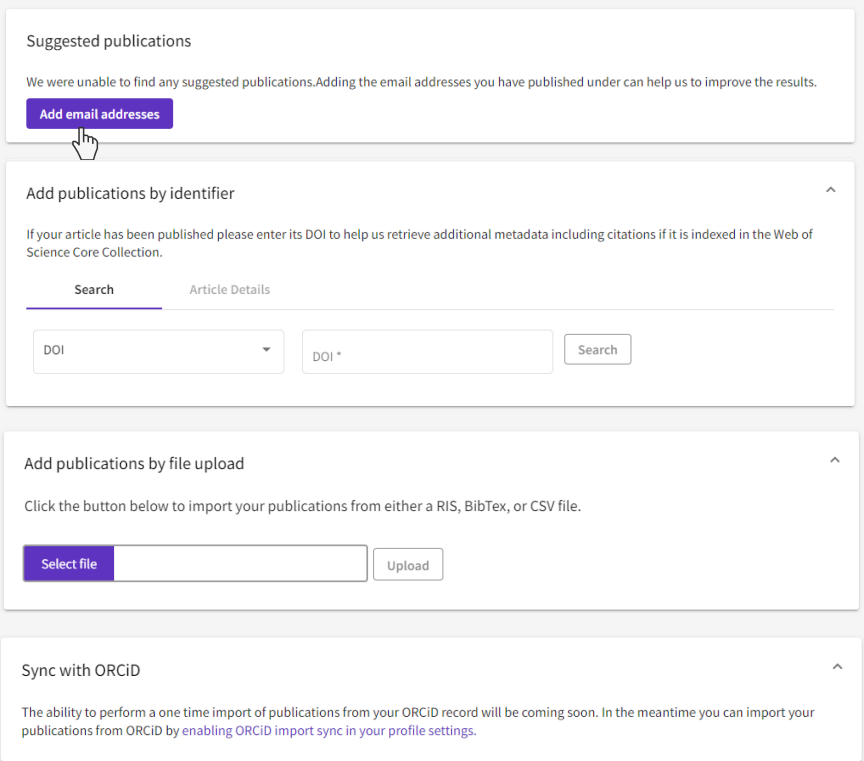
Suggested publications

We were unable to find any suggested publications.Adding the email addresses you have published under can help us to improve the results.

Add email addresses

Add publications by identifier

If your article has been published please enter its DOI to help us retrieve additional metadata including citations if it is indexed in the Web of Science Core Collection.

Search

Article Details

DOI

DOI *

Search

Add publications by file upload

Click the button below to import your publications from either a RIS, BibTex, or CSV file.

Select file

Upload

Sync with ORCiD

The ability to perform a one time import of publications from your ORCiD record will be coming soon. In the meantime you can import your publications from ORCiD by enabling ORCiD import sync in your profile settings.